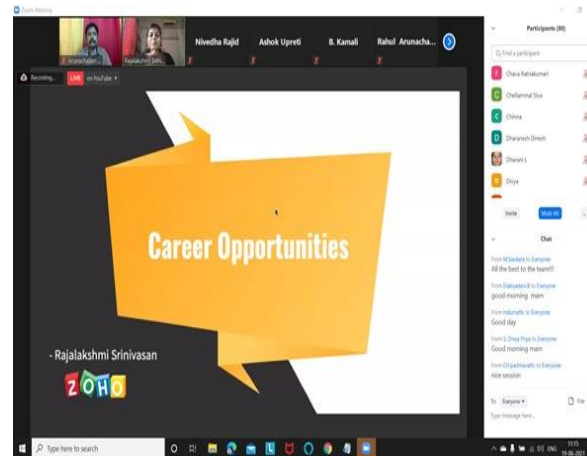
Zoom Meeting

Arunachalam

Rajalakshmi Srini...

Nivedha Rajid

Ashok Upreti

B. Kamali

Rahul Arunacha...

Recording...

LIVE

on YouTube

Career Opportunities

- Rajalakshmi Srinivasan

ZOHO

Participants (88)

Find a participant

Chava Rathakumari

Chellammal Siva

Chinna

Dharanesh Dinesh

Dharani L

Dhiya

Invite

Mute All

Chat

From M.Sankara to Everyone:

All the best to the team!!!

From Dakiyadevi B to Everyone:

good morning mam

From Indumathi to Everyone:

Good day

From S. Dhiya Priya to Everyone:

Good morning mam

From CH.padmavathi to Everyone:

nice session

To: Everyone

File

Type message here...

Type here to search

ENG

19-06-2021